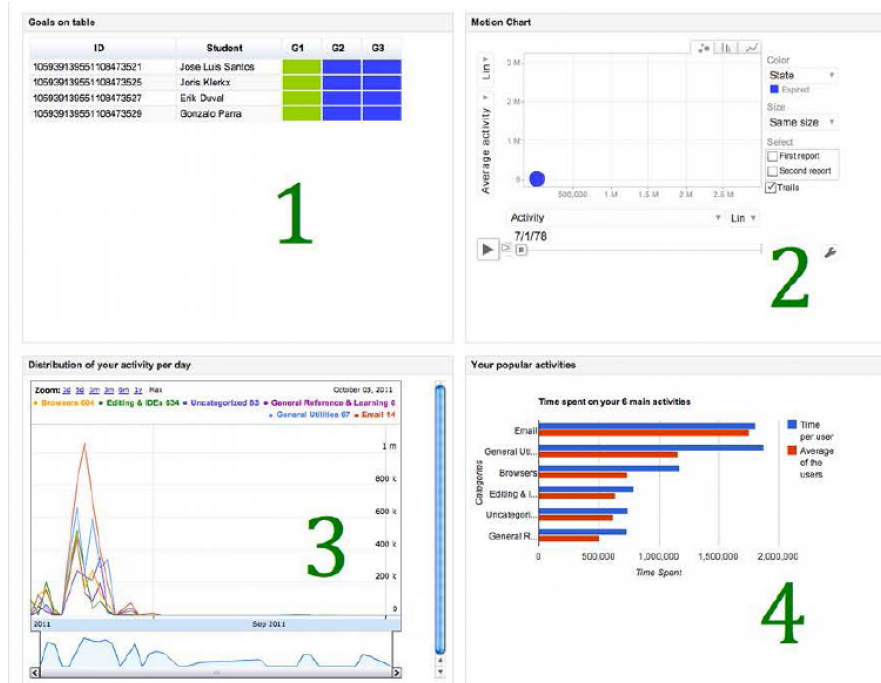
Goals on table

| ID | Student | G1 | G2 | G3 |
|---|---|---|---|---|
| 105939139551108473521 | Jose Luis Santos | | | |
| 105939139551108473525 | Joris Klerkx | | | |
| 105939139551108473527 | Erik Duval | | | |
| 105939139551108473529 | Gonzalo Parra | | | |

1

Motion Chart

Lin

Average activity

3 M
2 M
1 M
0

500,000 1 M 1.5 M 2 M 2.5 M

Color
State
Expired
Size
Same size
Select
First report
Second report
Trails

Activity Lin
7/1/78

2

Distribution of your activity per day

Zoom: 1d 5d 1m 3m 6m 1y Max October 03, 2011
• Browsers 604 • Editing & IDEs 434 • Uncategorized 83 • General Reference & Learning 6 • General Utilities 67 • Email 14

1 m
800 k
600 k
400 k
200 k
0

2011 Sep 2011

3

Your popular activities

Time spent on your 6 main activities

Email
General Uti...
Browsers
Editing & I...
Uncategori...
General R...

Categories

0 500,000 1,000,000 1,500,000 2,000,000
Time Spent

Time per user
Average of the users

4